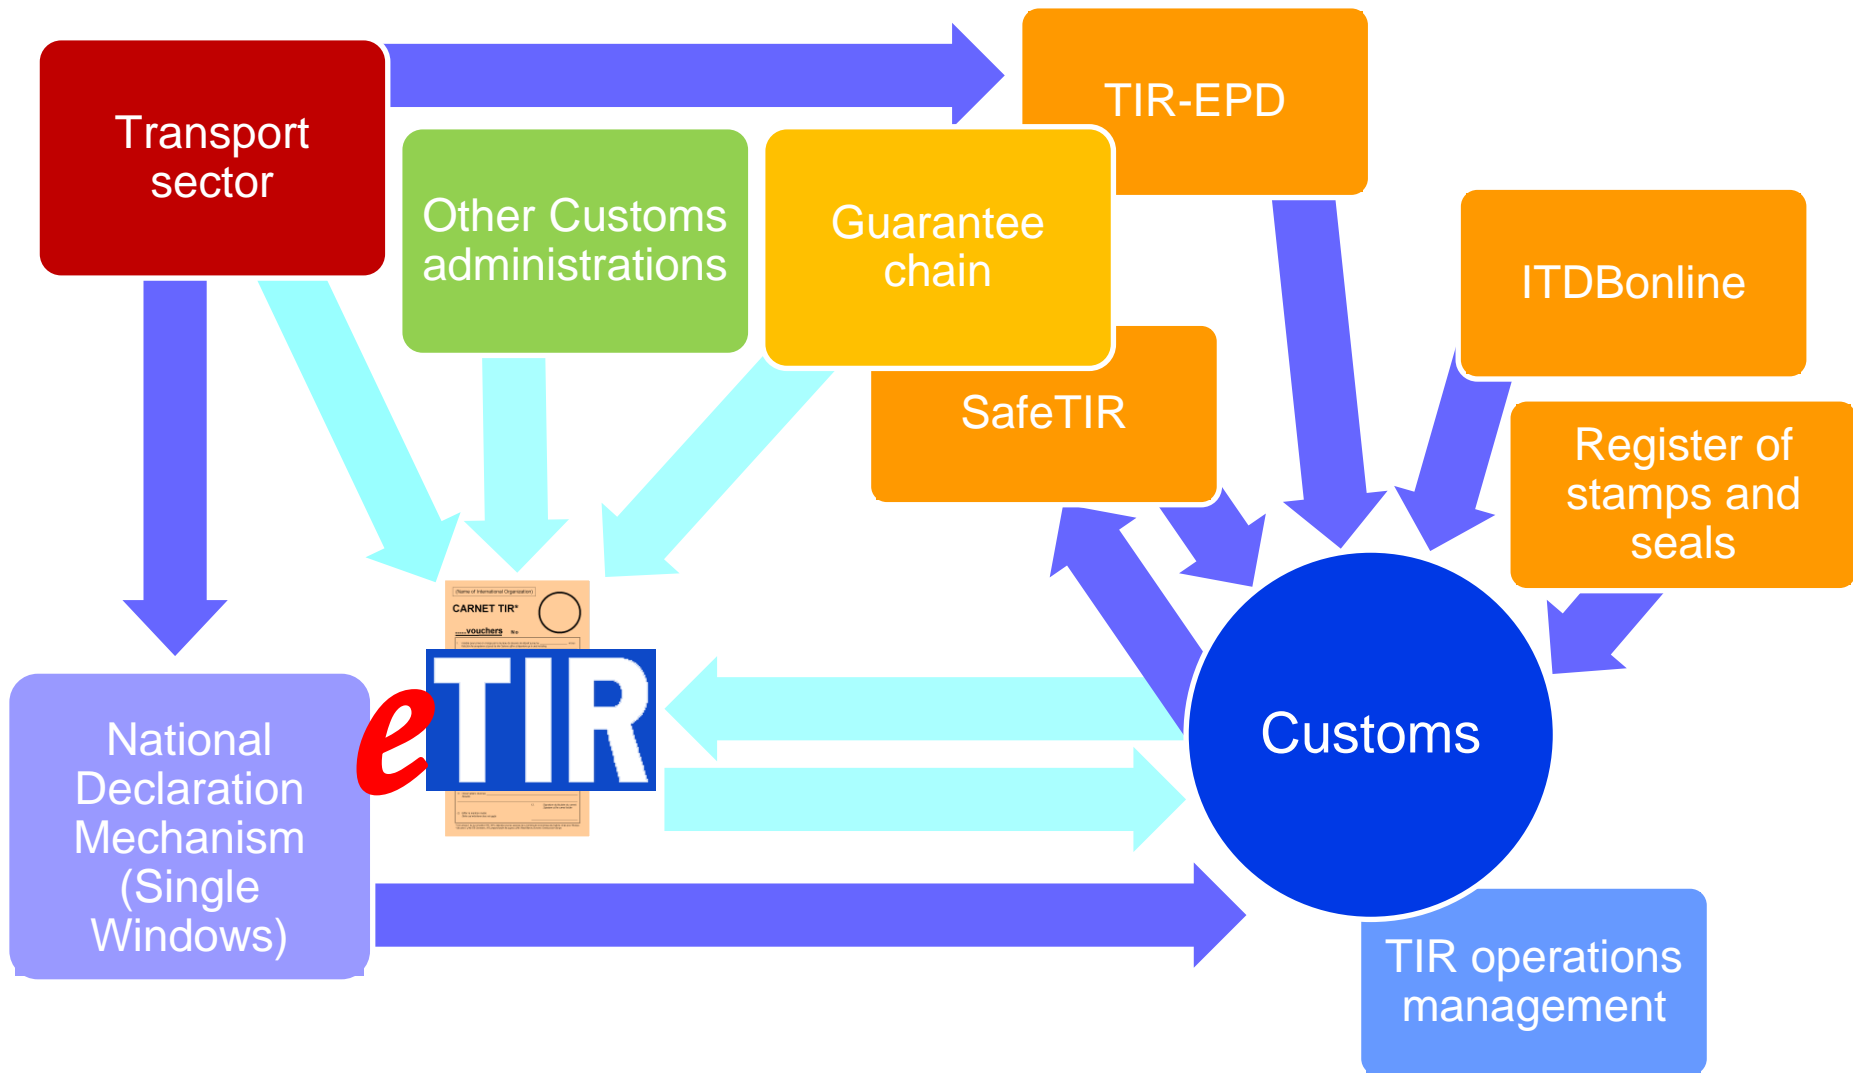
Transport sector

TIR-EPD

Other Customs administrations

Guarantee chain

ITDBonline

SafeTIR

Register of stamps and seals

(Name of International Organization)

CARNET TIR*

.....vouchers

eTIR

National Declaration Mechanism (Single Windows)

Customs

TIR operations management